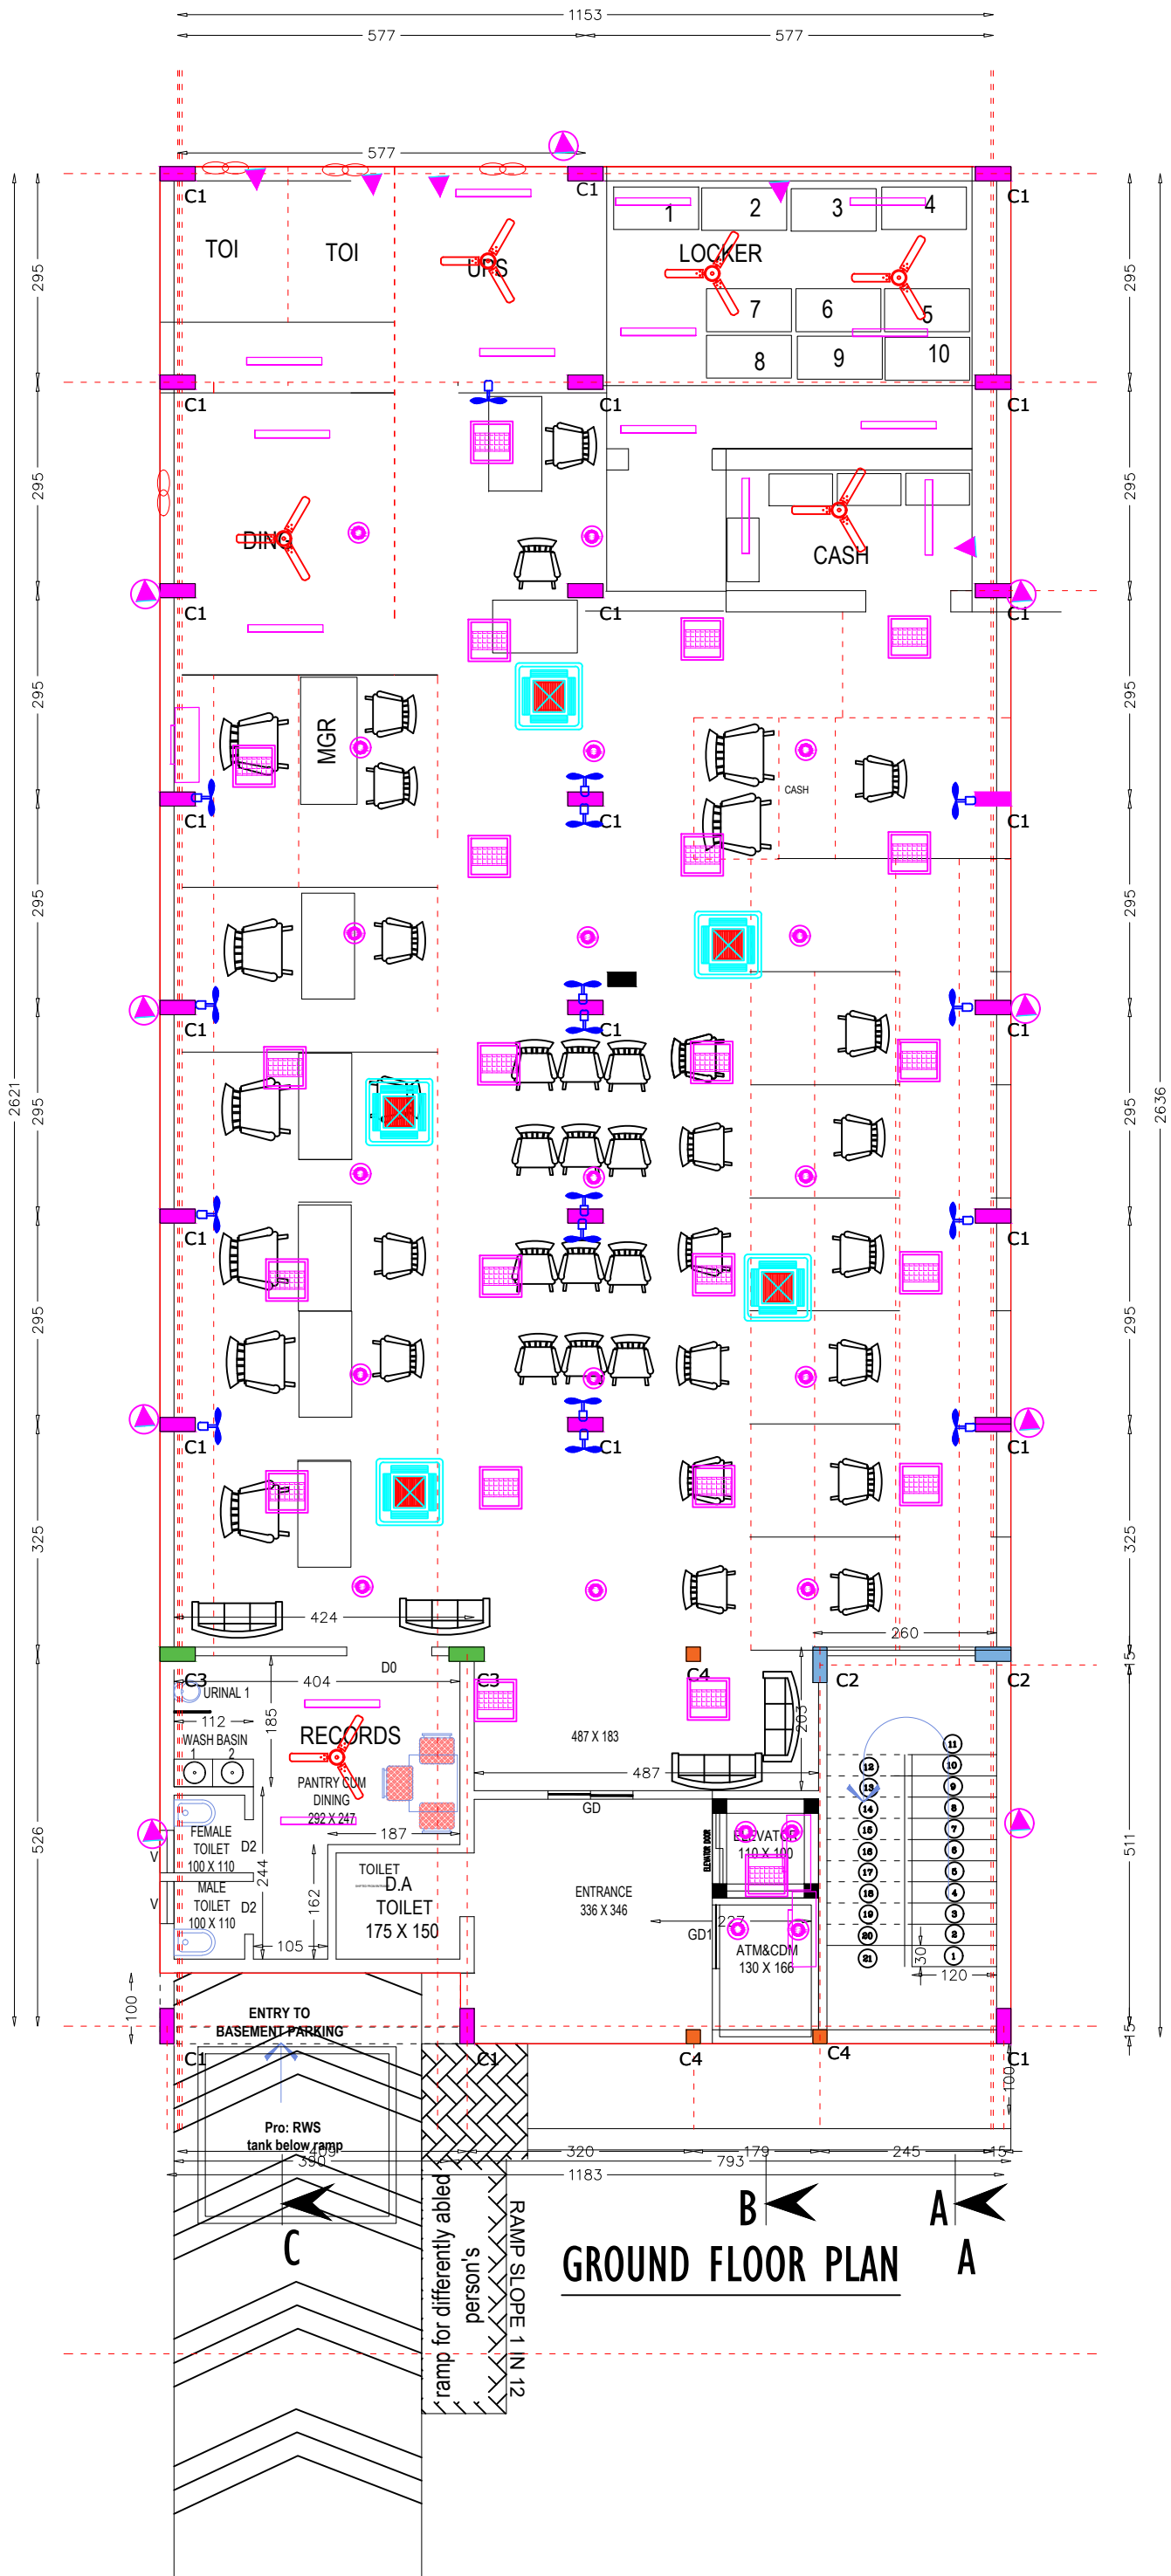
1153
577
577
577
C1
C1
C1
TOI
TOI
UPS
1
2
3
4
LOCKER
7
6
5
8
9
10
295
295
C1
C1
C1
DINE
CASH
295
295
C1
C1
C1
MGR
CASH
295
295
C1
C1
C1
295
295
C1
C1
C1
2621
295
295
2636
C1
C1
C1
295
295
C1
C1
C1
325
325
424
260
C3
D0
C3
C4
C2
C2
URINAL 1
404
112
185
WASH BASIN
1
2
RECORDS
PANTRY CUM DINING
292 X 247
487 X 183
203
487
11
10
12
9
13
8
14
7
15
6
16
5
17
4
18
3
19
2
20
1
21
187
GD
FEMALE TOILET
D2
100 X 110
244
MALE TOILET
D2
100 X 110
TOILET
D.A
TOILET
175 X 150
162
105
ELEVATOR
110 X 100
ENTRANCE
336 X 346
GD1
227
ATM&CDM
130 X 166
30
120
526
511
100
ENTRY TO BASEMENT PARKING
C1
C1
C4
C4
C1
100
Pro: RWS
tank below ramp
390
409
320
179
245
15
793
1183
B
A
C
ramp for differently abled person's
RAMP SLOPE 1 IN 12
GROUND FLOOR PLAN
A